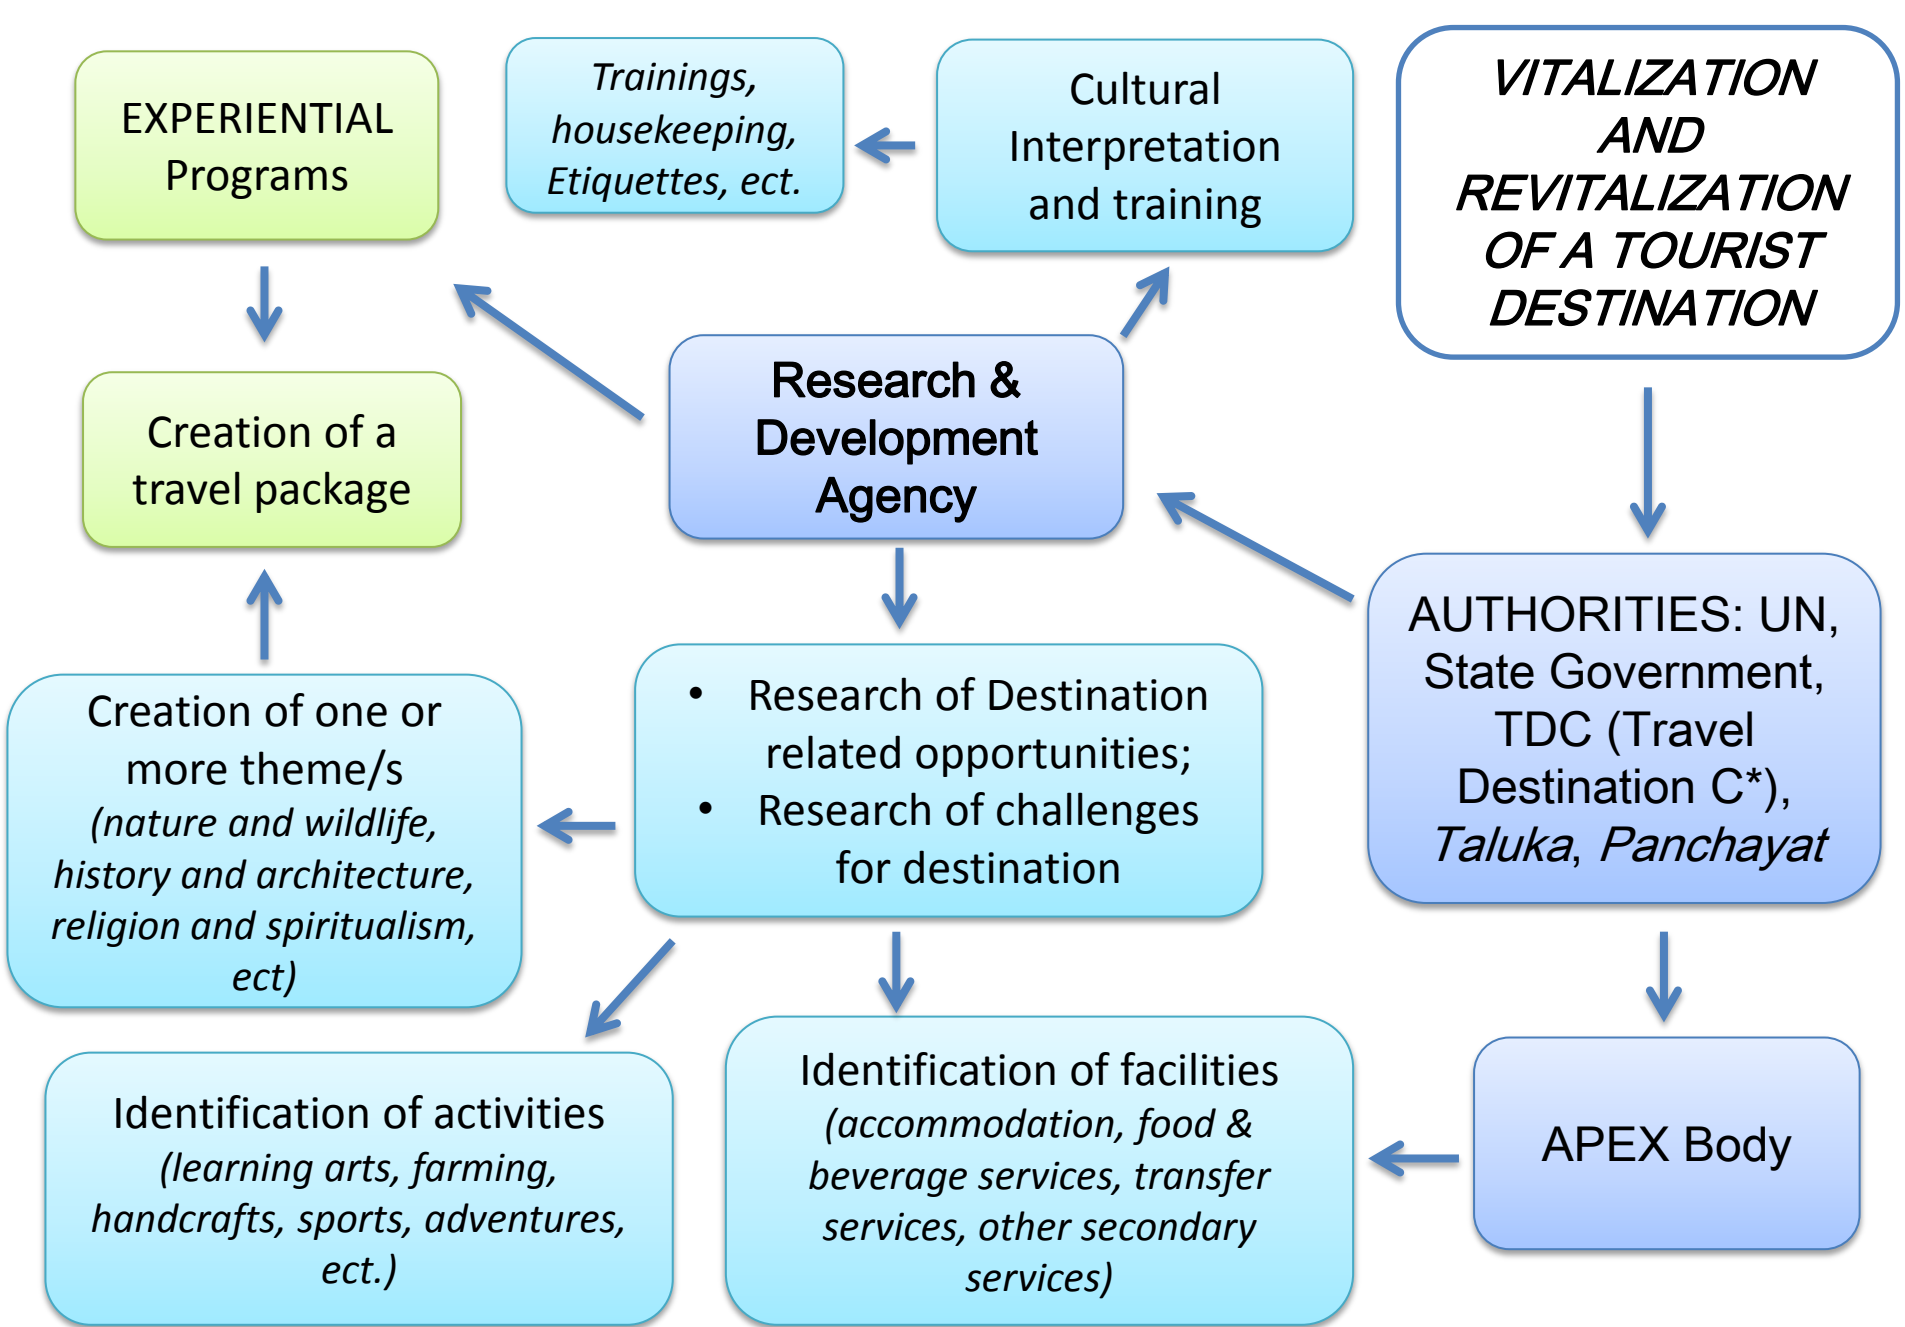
EXPERIENTIAL Programs

Trainings, housekeeping, Etiquettes, ect.

Cultural Interpretation and training

VITALIZATION AND REVITALIZATION OF A TOURIST DESTINATION

Creation of a travel package

Research & Development Agency

AUTHORITIES: UN, State Government, TDC (Travel Destination C*), Taluka, Panchayat

Creation of one or more theme/s (nature and wildlife, history and architecture, religion and spiritualism, ect)

- Research of Destination related opportunities;
- Research of challenges for destination

Identification of activities (learning arts, farming, handcrafts, sports, adventures, ect.)

Identification of facilities (accommodation, food & beverage services, transfer services, other secondary services)

APEX Body